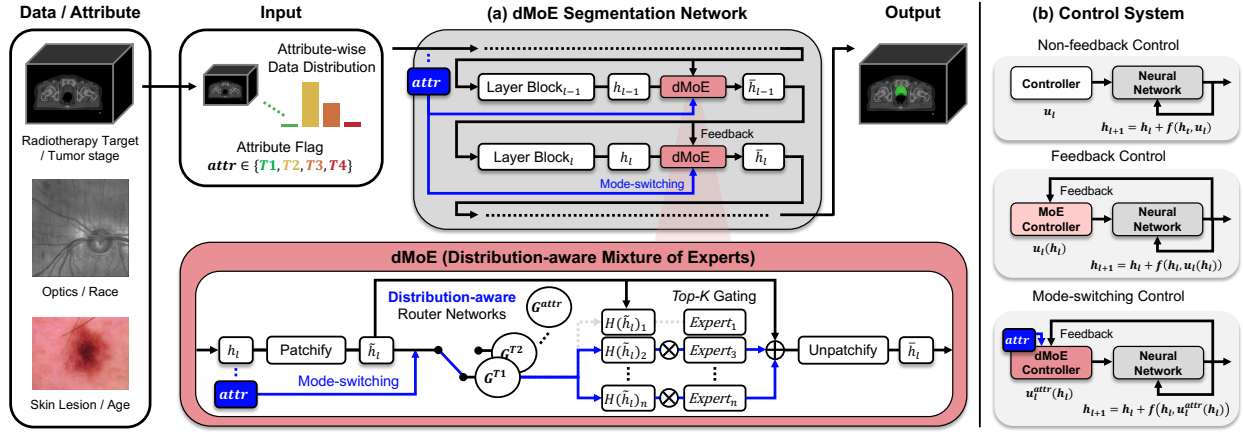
Data / Attribute

Radiotherapy Target / Tumor stage

Optics / Race

Skin Lesion / Age

Input

Attribute-wise Data Distribution

Attribute Flag

$\boldsymbol{attr} \in \{T1, T2, T3, T4\}$

(a) dMoE Segmentation Network

$attr$

Layer Block$_{l-1}$

$h_{l-1}$

dMoE

$\tilde{h}_{l-1}$

Feedback

Layer Block$_{l}$

$h_l$

dMoE

$\tilde{h}_l$

Mode-switching

Output

(b) Control System

Non-feedback Control

Controller

Neural Network

$u_l$

$h_{l+1} = h_l + f(h_l, u_l)$

Feedback Control

Feedback

MoE Controller

Neural Network

$u_l(h_l)$

$h_{l+1} = h_l + f(h_l, u_l(h_l))$

Mode-switching Control

$attr$

Feedback

dMoE Controller

Neural Network

$u_l^{attr}(h_l)$

$h_{l+1} = h_l + f(h_l, u_l^{attr}(h_l))$

dMoE (Distribution-aware Mixture of Experts)

$h_l$

Patchify

$\tilde{h}_l$

$attr$

Mode-switching

Distribution-aware Router Networks

$G^{attr}$

$G^{T2}$

$G^{T1}$

Top-K Gating

$H(\tilde{h}_l)_1$

$Expert_1$

$H(\tilde{h}_l)_2$

$Expert_3$

$H(\tilde{h}_l)_n$

$Expert_n$

Unpatchify

$\tilde{h}_l$